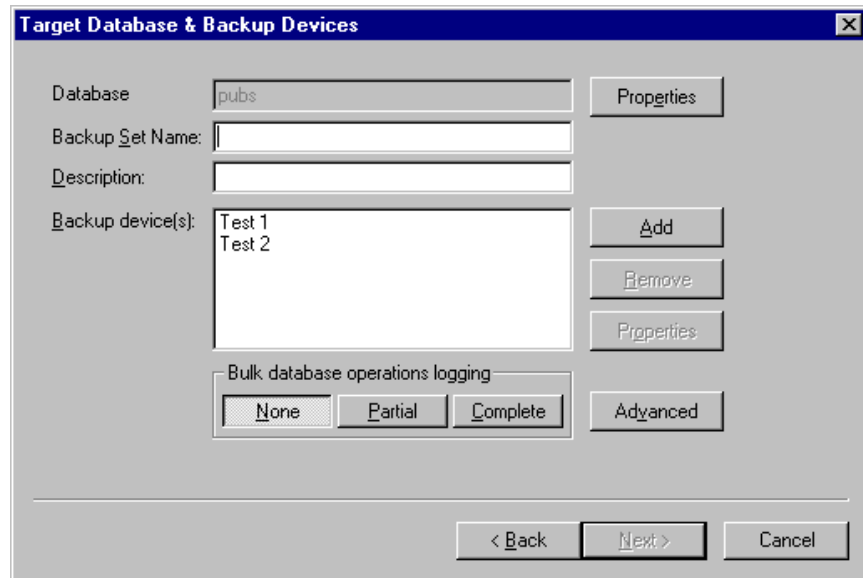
Target Database & Backup Devices

Database pubs

Properties

Backup Set Name:

Description:

Backup device(s):

Test 1
Test 2

Add

Remove

Properties

Bulk database operations logging

None

Partial

Complete

Advanced

< Back

Next >

Cancel